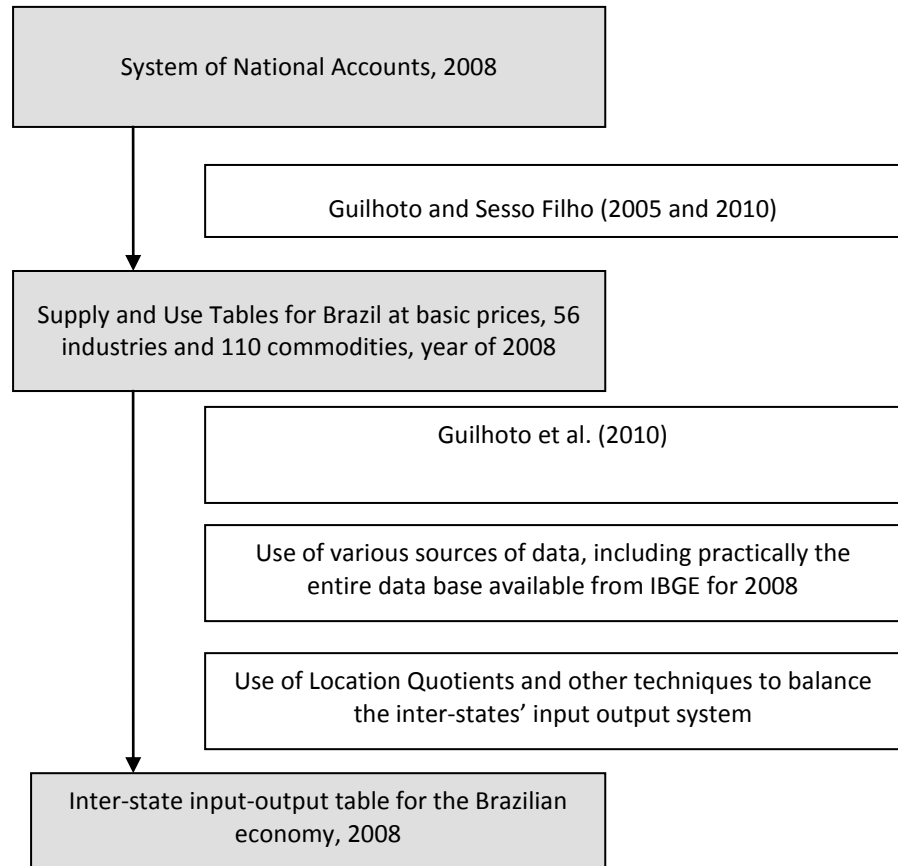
System of National Accounts, 2008

Guilhoto and Sesso Filho (2005 and 2010)

Supply and Use Tables for Brazil at basic prices, 56 industries and 110 commodities, year of 2008

Guilhoto et al. (2010)

Use of various sources of data, including practically the entire data base available from IBGE for 2008

Use of Location Quotients and other techniques to balance the inter-states' input output system

Inter-state input-output table for the Brazilian economy, 2008